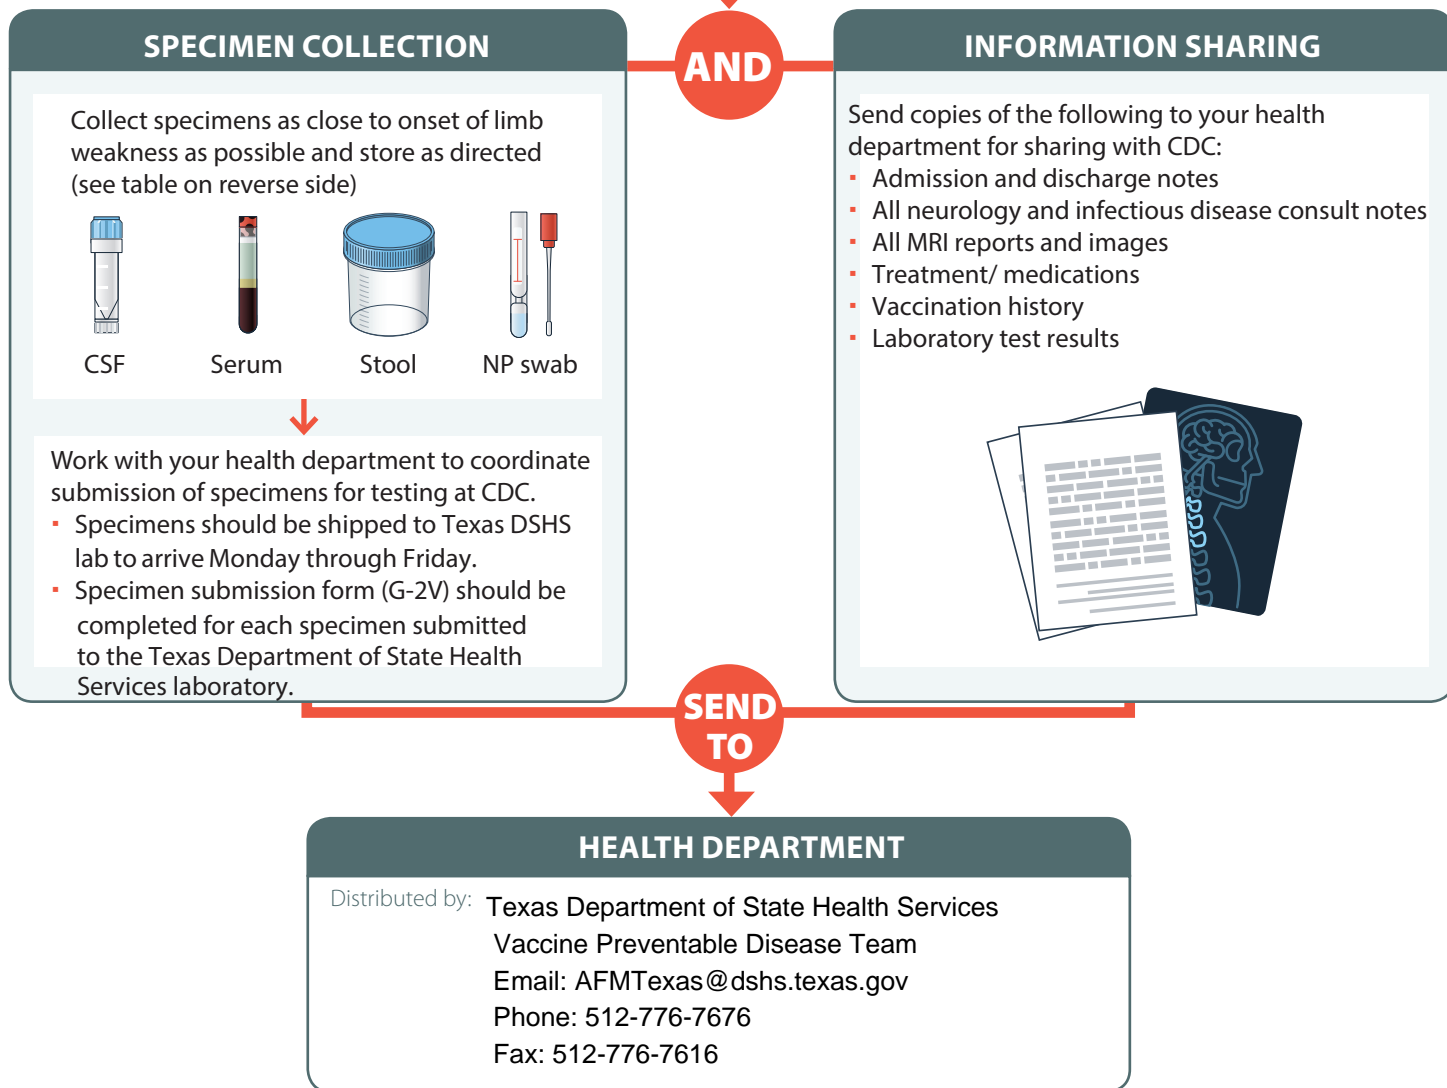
SPECIMEN COLLECTION

AND

INFORMATION SHARING

Collect specimens as close to onset of limb weakness as possible and store as directed (see table on reverse side)

CSF

Serum

Stool

NP swab

Work with your health department to coordinate submission of specimens for testing at CDC.
- Specimens should be shipped to Texas DSHS lab to arrive Monday through Friday.
- Specimen submission form (G-2V) should be completed for each specimen submitted to the Texas Department of State Health Services laboratory.

Send copies of the following to your health department for sharing with CDC:
- Admission and discharge notes
- All neurology and infectious disease consult notes
- All MRI reports and images
- Treatment/ medications
- Vaccination history
- Laboratory test results

SEND TO

HEALTH DEPARTMENT

Distributed by: Texas Department of State Health Services
Vaccine Preventable Disease Team
Email: AFMTexas@dshs.texas.gov
Phone: 512-776-7676
Fax: 512-776-7616